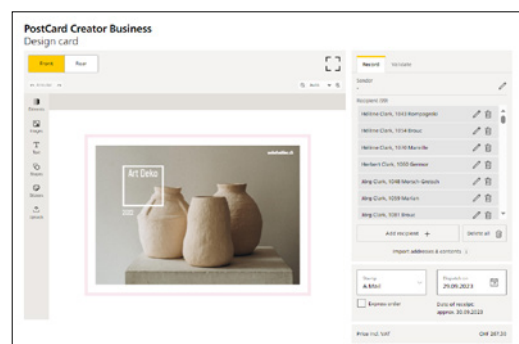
PostCard Creator Business
Design card

Front
Rear

Art Deko

Record
Variable

Sender

Recipient (18)

Hélène Clerk, 1043 Romanel
Hélène Clerk, 1014 Broue
Hélène Clerk, 1018 Marseille
Herbert Clerk, 1000 Genève
Jörg Clerk, 1048 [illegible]
Jörg Clerk, 1009 Marlon
Jörg Clerk, 1081 Broue

Add recipient +
Delete all

Import addresses & contents

Posting
A-Mail
Dispatch on
29.09.2023

Express order
Date of receipt:
approx. 30.09.2023

Price incl. VAT
CHF 207.20